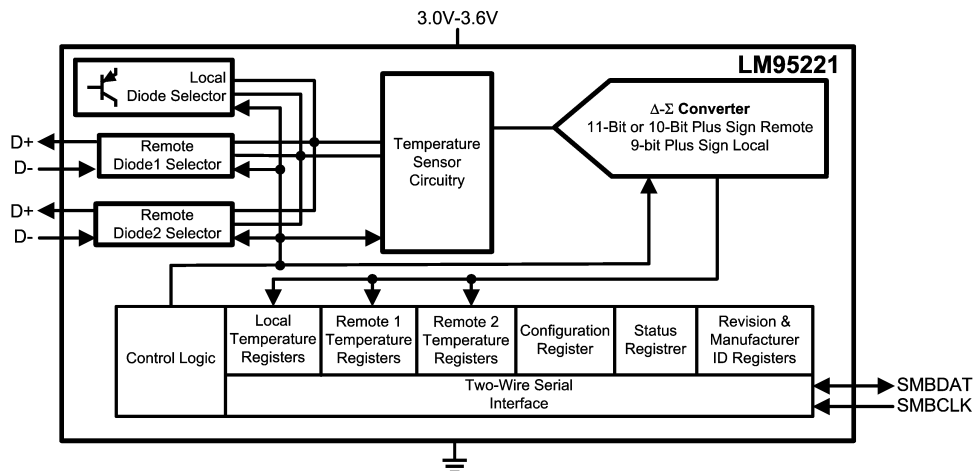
3.0V-3.6V

LM95221

Local Diode Selector

D+

Remote Diode1 Selector

D-

D+

Remote Diode2 Selector

D-

Temperature Sensor Circuitry

$\Delta$-$\Sigma$ **Converter**
11-Bit or 10-Bit Plus Sign Remote
9-bit Plus Sign Local

Control Logic

Local Temperature Registers

Remote 1 Temperature Registers

Remote 2 Temperature Registers

Configuration Register

Status Registrer

Revision & Manufacturer ID Registers

Two-Wire Serial Interface

SMBDAT

SMBCLK